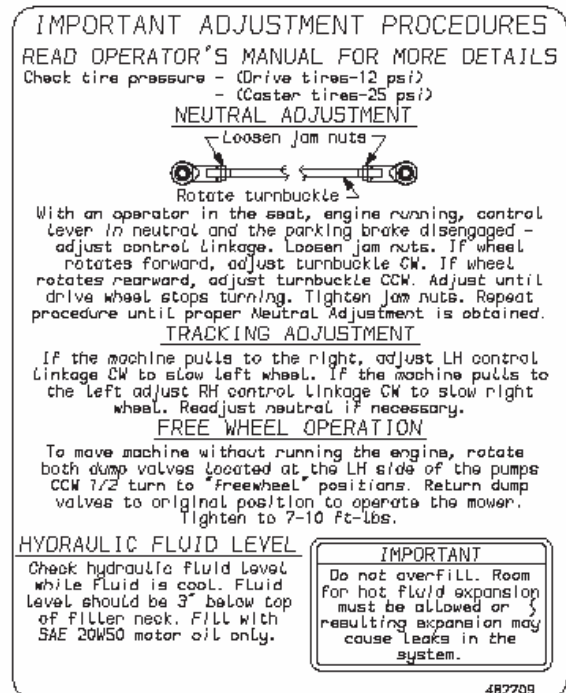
IMPORTANT ADJUSTMENT PROCEDURES
READ OPERATOR'S MANUAL FOR MORE DETAILS
Check tire pressure - (Drive tires-12 psi)
- (Caster tires-25 psi)

NEUTRAL ADJUSTMENT

Loosen jam nuts

Rotate turnbuckle

With an operator in the seat, engine running, control lever in neutral and the parking brake disengaged - adjust control linkage. Loosen jam nuts. If wheel rotates forward, adjust turnbuckle CW. If wheel rotates rearward, adjust turnbuckle CCW. Adjust until drive wheel stops turning. Tighten jam nuts. Repeat procedure until proper Neutral Adjustment is obtained.

TRACKING ADJUSTMENT

If the machine pulls to the right, adjust LH control linkage CW to slow left wheel. If the machine pulls to the left adjust RH control linkage CW to slow right wheel. Readjust neutral if necessary.

FREE WHEEL OPERATION

To move machine without running the engine, rotate both dump valves located at the LH side of the pumps CCW 1/2 turn to "freewheel" positions. Return dump valves to original position to operate the mower. Tighten to 7-10 ft-lbs.

HYDRAULIC FLUID LEVEL

Check hydraulic fluid level while fluid is cool. Fluid level should be 3" below top of filler neck. Fill with SAE 20W50 motor oil only.

IMPORTANT

Do not overfill. Room for hot fluid expansion must be allowed or resulting expansion may cause leaks in the system.

482709